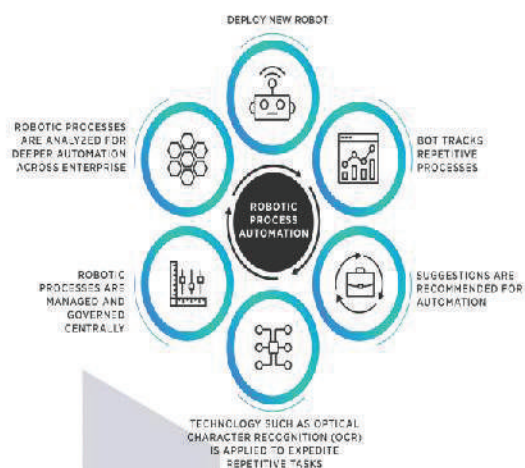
DEPLOY NEW ROBOT

BOT TRACKS REPETITIVE PROCESSES

SUGGESTIONS ARE RECOMMENDED FOR AUTOMATION

TECHNOLOGY SUCH AS OPTICAL CHARACTER RECOGNITION (OCR) IS APPLIED TO EXPEDITE REPETITIVE TASKS

ROBOTIC PROCESSES ARE MANAGED AND GOVERNED CENTRALLY

ROBOTIC PROCESSES ARE ANALYZED FOR DEEPER AUTOMATION ACROSS ENTERPRISE

ROBOTIC PROCESS AUTOMATION